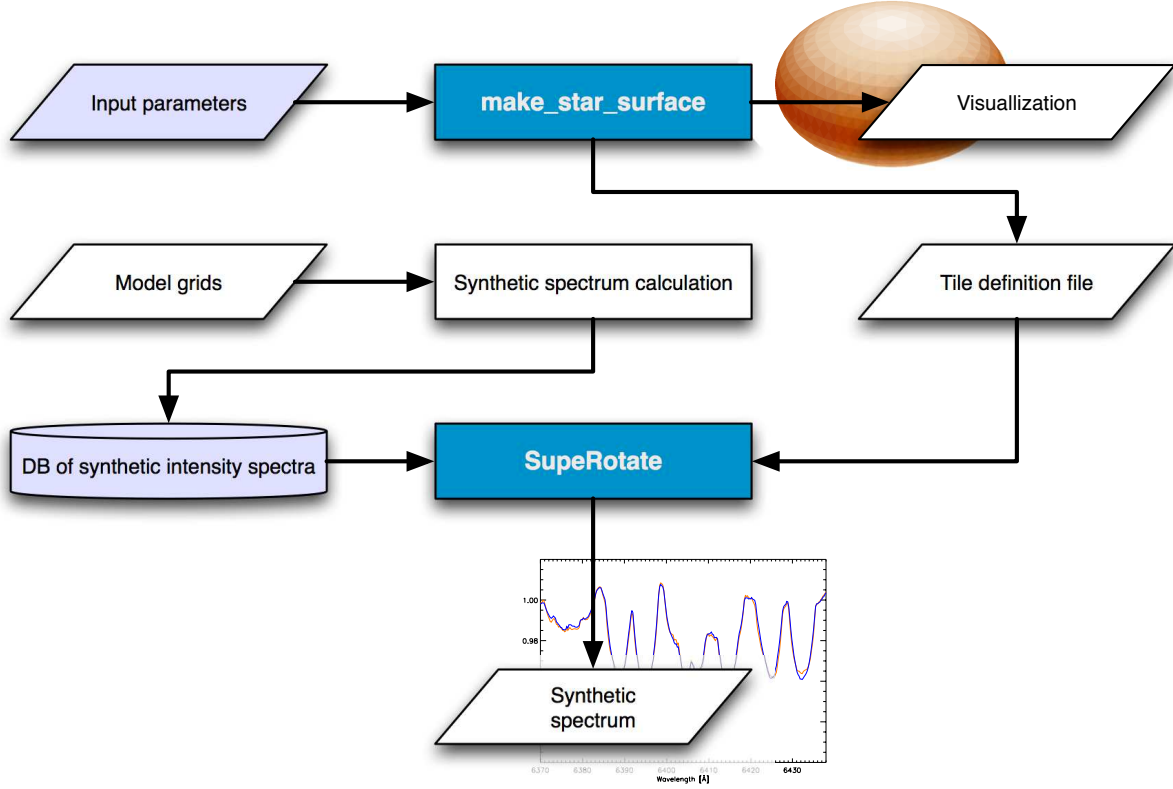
Input parameters

make_star_surface

Visuallization

Model grids

Synthetic spectrum calculation

Tile definition file

DB of synthetic intensity spectra

SupeRotate

1.00
0.98

Synthetic spectrum

6370 6380 6390 6400 6410 6420 6430
Wavelength [Å]